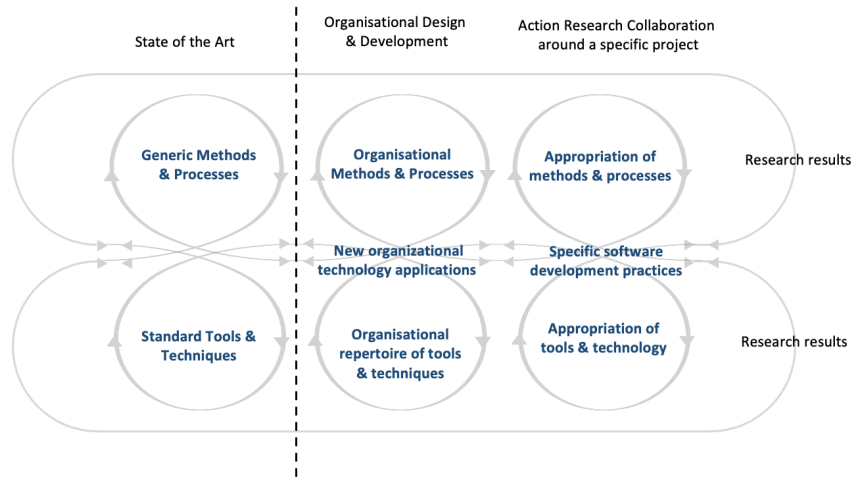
State of the Art

Organisational Design & Development

Action Research Collaboration around a specific project

Generic Methods & Processes

Organisational Methods & Processes

Appropriation of methods & processes

Research results

New organizational technology applications

Specific software development practices

Standard Tools & Techniques

Organisational repertoire of tools & techniques

Appropriation of tools & technology

Research results